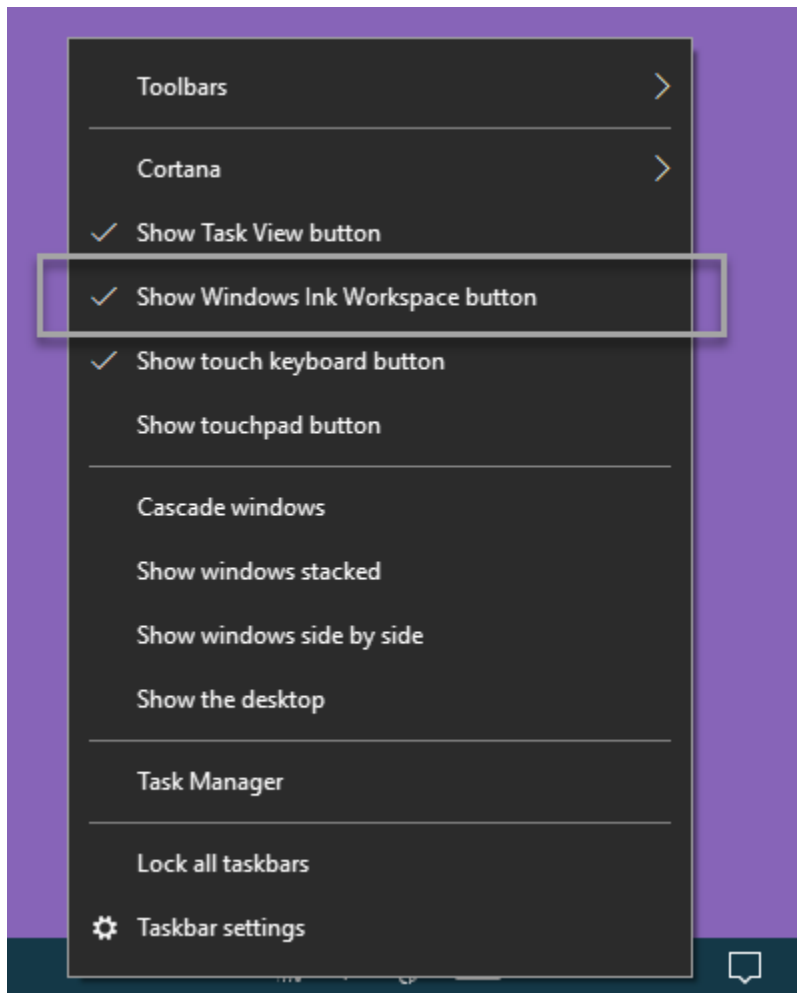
Toolbars

Cortana

✓ Show Task View button

✓ Show Windows Ink Workspace button

✓ Show touch keyboard button

Show touchpad button

Cascade windows

Show windows stacked

Show windows side by side

Show the desktop

Task Manager

Lock all taskbars

Taskbar settings